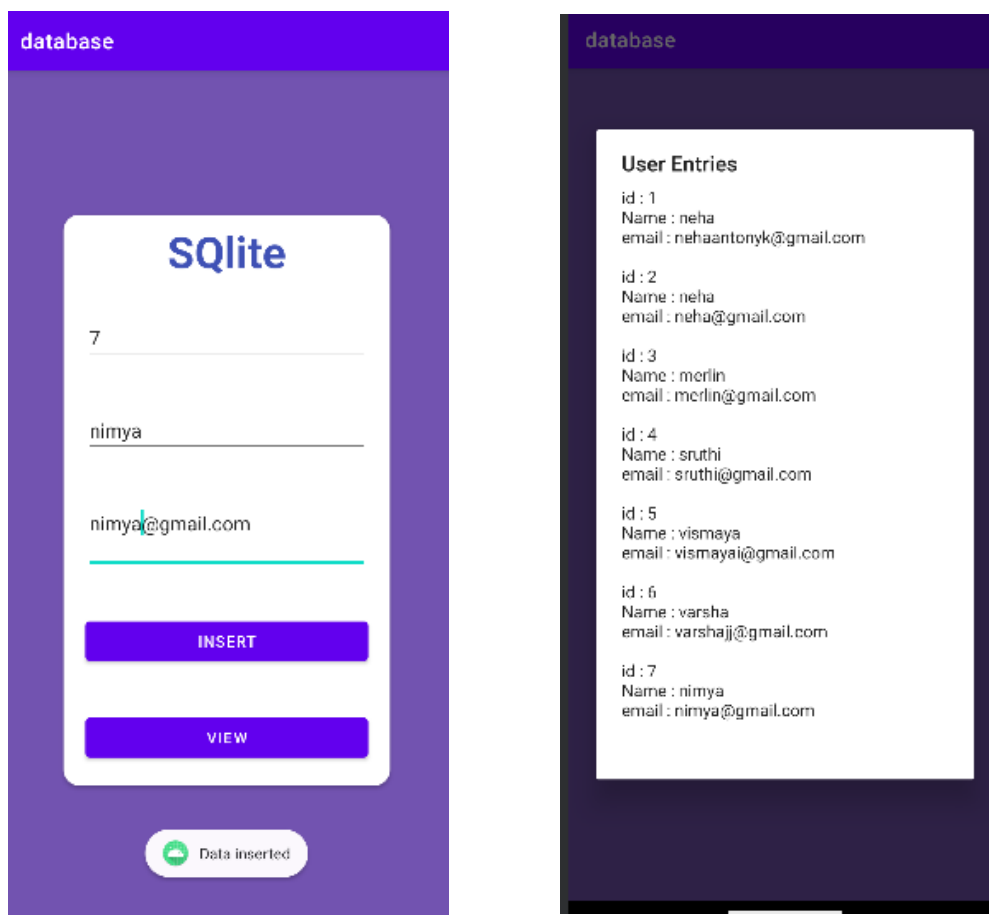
database

SQlite

7

nimya

nimya@gmail.com

INSERT

VIEW

Data inserted

database

User Entries

id : 1
Name : neha
email : nehaantonyk@gmail.com

id : 2
Name : neha
email : neha@gmail.com

id : 3
Name : merlin
email : merlin@gmail.com

id : 4
Name : sruthi
email : sruthi@gmail.com

id : 5
Name : vismaya
email : vismayai@gmail.com

id : 6
Name : varsha
email : varshajj@gmail.com

id : 7
Name : nimya
email : nimya@gmail.com